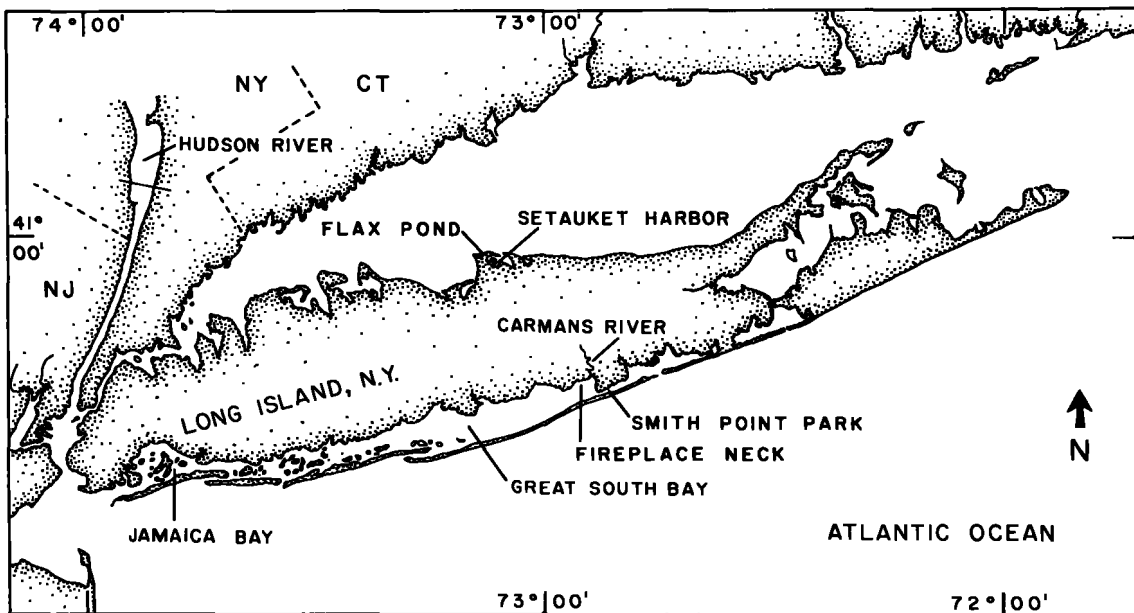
74°|00'

73°|00'

NY

CT

HUDSON RIVER

41°
00'

NJ

FLAX POND

SETAUKET HARBOR

CARMANS RIVER

LONG ISLAND, N.Y.

SMITH POINT PARK

FIREPLACE NECK

N

GREAT SOUTH BAY

JAMAICA BAY

ATLANTIC OCEAN

73°|00'

72°|00'